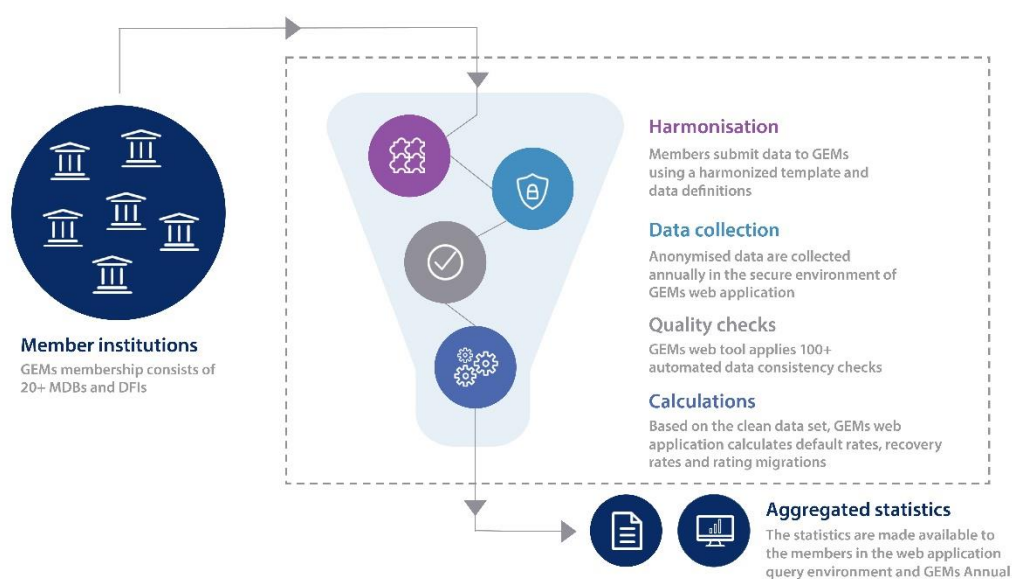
Member institutions

GEMs membership consists of 20+ MDBs and DFIs

Harmonisation

Members submit data to GEMs using a harmonized template and data definitions

Data collection

Anonymised data are collected annually in the secure environment of GEMs web application

Quality checks

GEMs web tool applies 100+ automated data consistency checks

Calculations

Based on the clean data set, GEMs web application calculates default rates, recovery rates and rating migrations

Aggregated statistics

The statistics are made available to the members in the web application query environment and GEMs Annual